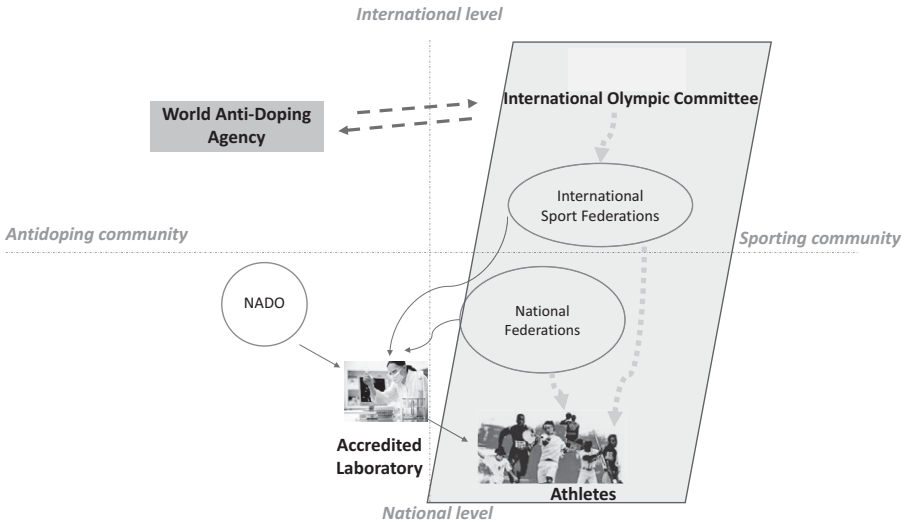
International level

World Anti-Doping Agency

International Olympic Committee

International Sport Federations

Antidoping community

Sporting community

NADO

National Federations

Accredited Laboratory

Athletes

National level